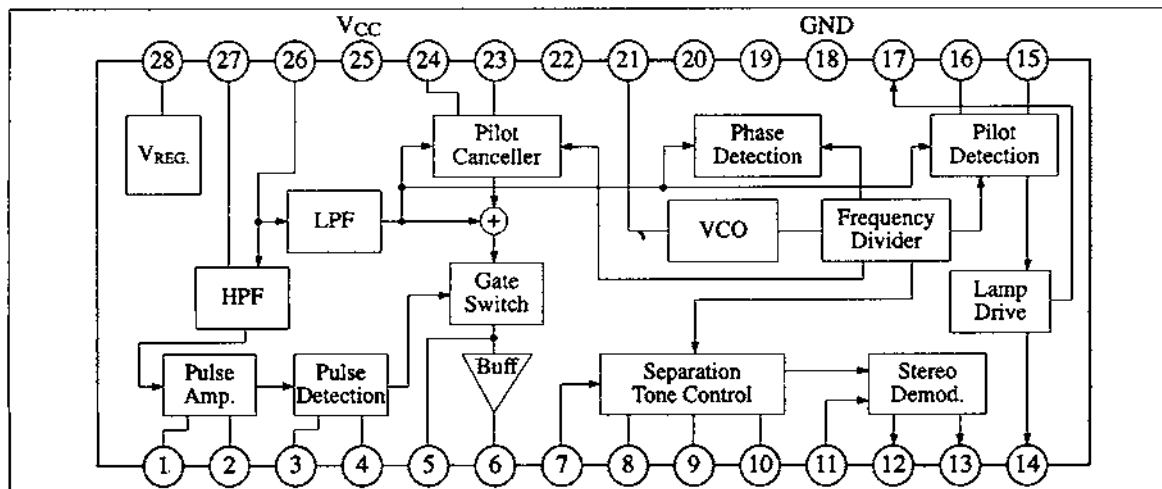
$V_{CC}$
GND
28
27
26
25
24
23
22
21
20
19
18
17
16
15
$V_{REG.}$
Pilot Canceller
Phase Detection
Pilot Detection
LPF
+
VCO
Frequency Divider
HPF
Gate Switch
Lamp Drive
Pulse Amp.
Pulse Detection
Buff
Separation Tone Control
Stereo Demod.
1
2
3
4
5
6
7
8
9
10
11
12
13
14